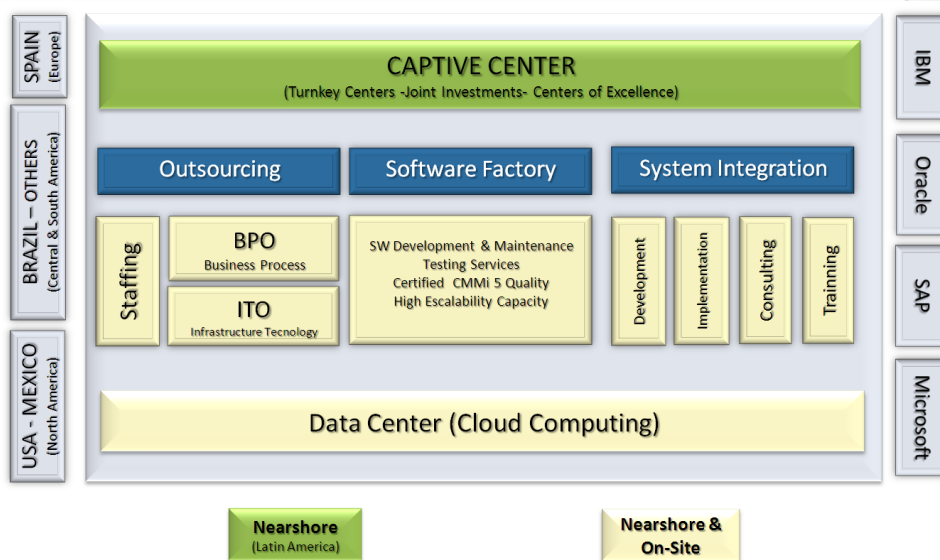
SPAIN
(Europe)

BRAZIL – OTHERS
(Central & South America)

USA - MEXICO
(North America)

CAPTIVE CENTER
(Turnkey Centers -Joint Investments- Centers of Excellence)

Outsourcing

Software Factory

System Integration

Staffing

BPO
Business Process

ITO
Infrastructure Tecnology

SW Development & Maintenance
Testing Services
Certified CMMi 5 Quality
High Escalability Capacity

Development

Implementation

Consulting

Trainning

Data Center (Cloud Computing)

IBM

Oracle

SAP

Microsoft

Nearshore
(Latin America)

Nearshore &
On-Site